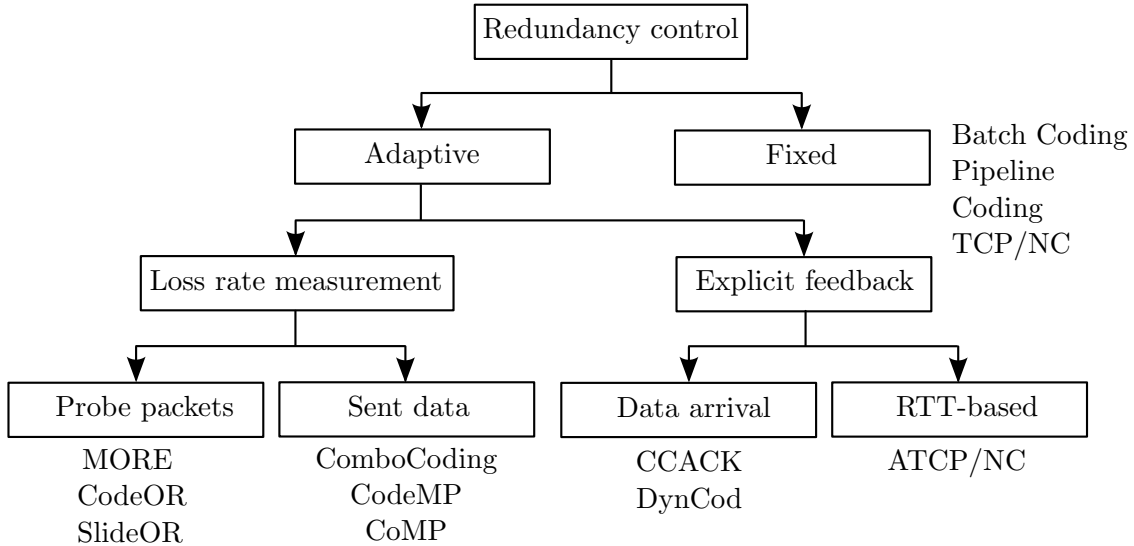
Redundancy control

Adaptive

Fixed

Batch Coding
Pipeline
Coding
TCP/NC

Loss rate measurement

Explicit feedback

Probe packets

MORE
CodeOR
SlideOR

Sent data

ComboCoding
CodeMP
CoMP

Data arrival

CCACK
DynCod

RTT-based

ATCP/NC